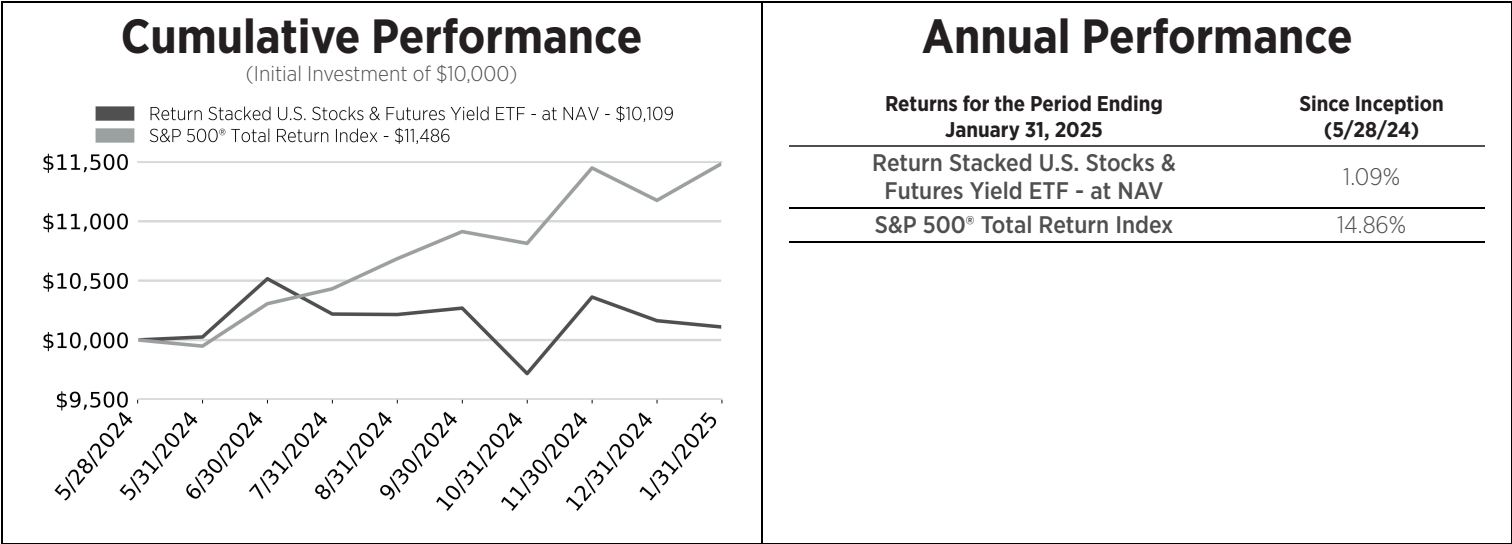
Cumulative Performance
(Initial Investment of $10,000)

Return Stacked U.S. Stocks & Futures Yield ETF - at NAV - $10,109
S&P 500® Total Return Index - $11,486

$11,500
$11,000
$10,500
$10,000
$9,500

5/28/2024
5/31/2024
6/30/2024
7/31/2024
8/31/2024
9/30/2024
10/31/2024
11/30/2024
12/31/2024
1/31/2025

Annual Performance

| Returns for the Period Ending January 31, 2025 | Since Inception (5/28/24) |
|---|---|
| Return Stacked U.S. Stocks & Futures Yield ETF - at NAV | 1.09% |
| S&P 500® Total Return Index | 14.86% |